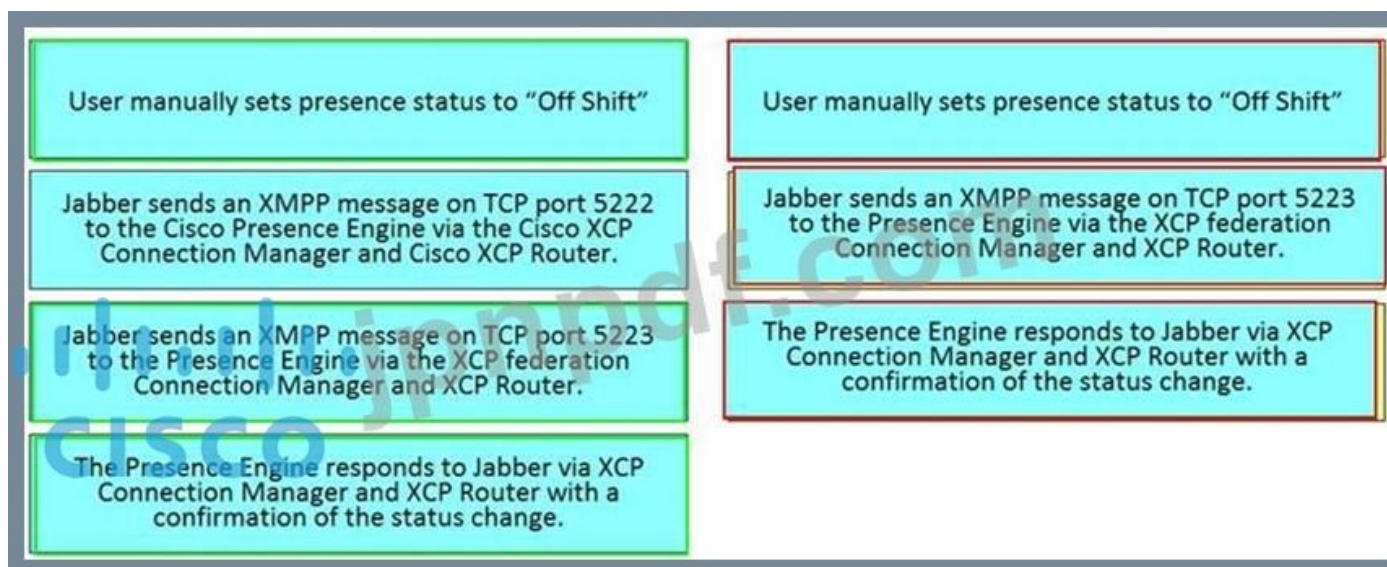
User manually sets presence status to “Off Shift”

Jabber sends an XMPP message on TCP port 5222 to the Cisco Presence Engine via the Cisco XCP Connection Manager and Cisco XCP Router.

Jabber sends an XMPP message on TCP port 5223 to the Presence Engine via the XCP federation Connection Manager and XCP Router.

The Presence Engine responds to Jabber via XCP Connection Manager and XCP Router with a confirmation of the status change.

User manually sets presence status to “Off Shift”

Jabber sends an XMPP message on TCP port 5223 to the Presence Engine via the XCP federation Connection Manager and XCP Router.

The Presence Engine responds to Jabber via XCP Connection Manager and XCP Router with a confirmation of the status change.

cisco jnpdf.com